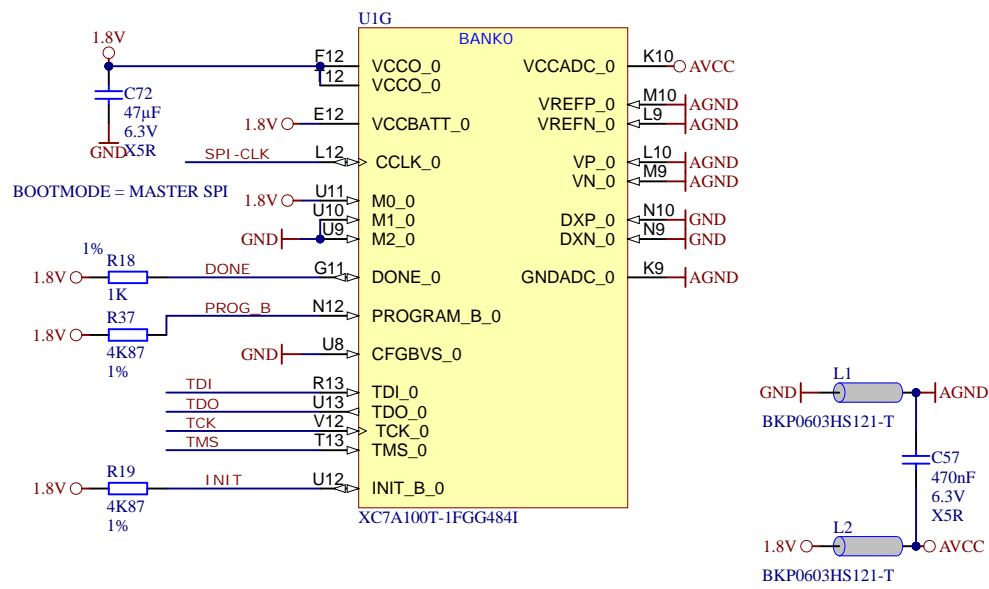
U1G
BANK0

1.8V
C72
47µF
6.3V
GND X5R

F12 VCCO_0
F12 VCCO_0
1.8V E12 VCCBATT_0
SPI-CLK L12 CCLK_0
BOOTMODE = MASTER SPI
1.8V U11 M0_0
U10 M1_0
GND U9 M2_0

1%
1.8V R18 DONE G11 DONE_0
1K
1.8V R37 PROG_B N12 PROGRAM_B_0
4K87
1%
GND U8 CFGBVS_0
TDI R13 TDI_0
TDO U13 TDO_0
TCK V12 TCK_0
TMS T13 TMS_0
1.8V R19 INIT U12 INIT_B_0
4K87
1%

VCCADC_0 K10 AVCC
VREFP_0 M10 AGND
VREFN_0 L9 AGND
VP_0 L10 AGND
VN_0 M9 AGND
DXP_0 N10 GND
DXN_0 N9 GND
GNDADC_0 K9 AGND

XC7A100T-1FGG484I

GND L1 AGND
BKP0603HS121-T
C57
470nF
6.3V
X5R
1.8V L2 AVCC
BKP0603HS121-T